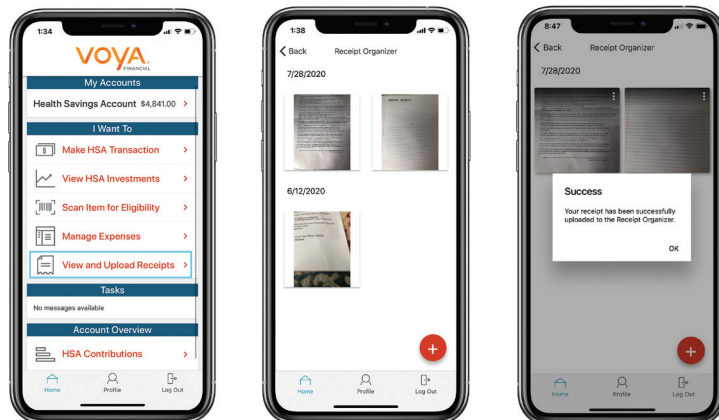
1:34

VOYA FINANCIAL

My Accounts

Health Savings Account $4,841.00 >

I Want To

Make HSA Transaction >

View HSA Investments >

Scan Item for Eligibility >

Manage Expenses >

View and Upload Receipts >

Tasks

No messages available

Account Overview

HSA Contributions >

Home Profile Log Out

1:38

< Back Receipt Organizer

7/28/2020

6/12/2020

+

Home Profile Log Out

8:47

< Back Receipt Organizer

7/28/2020

Success

Your receipt has been successfully uploaded to the Receipt Organizer.

OK

+

Home Profile Log Out